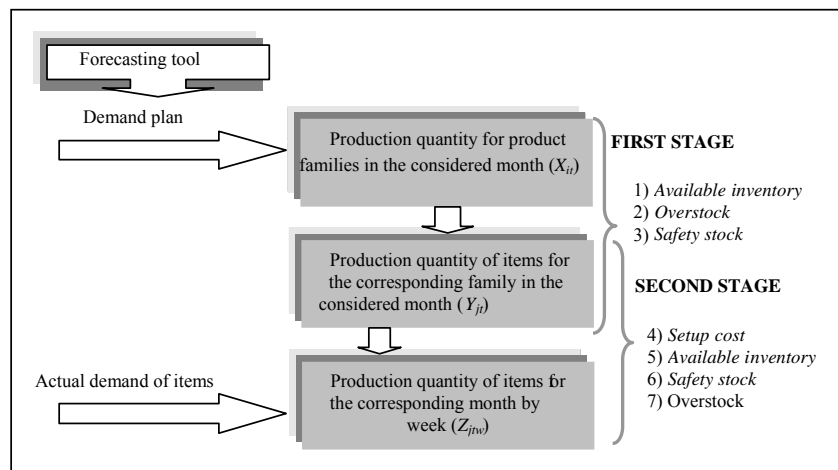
Forecasting tool

Demand plan

Production quantity for product families in the considered month ($X_{it}$)

FIRST STAGE

1) *Available inventory*
2) *Overstock*
3) *Safety stock*

Production quantity of items for the corresponding family in the considered month ($Y_{jt}$)

SECOND STAGE

4) *Setup cost*
5) *Available inventory*
6) *Safety stock*
7) Overstock

Actual demand of items

Production quantity of items for the corresponding month by week ($Z_{jtw}$)